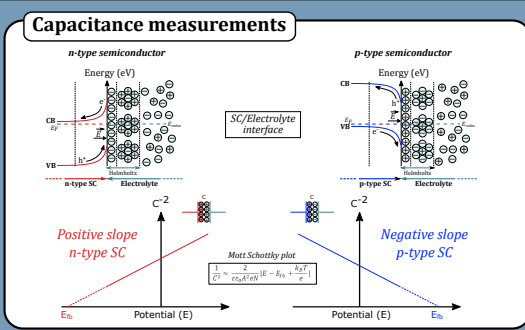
Capacitance measurements

n-type semiconductor

Energy (eV)

CB

$E_F$

VB

$e^-$

$h^+$

$\vec{E}$

$E_{redox}$

Helmholtz

n-type SC

Electrolyte

SC/Electrolyte interface

p-type semiconductor

Energy (eV)

CB

$E_F$

VB

$h^+$

$e^-$

$\vec{E}$

$E_{redox}$

Helmholtz

p-type SC

Electrolyte

C

$C^{-2}$

Positive slope n-type SC

$E_{fb}$

Potential (E)

Mott Schottky plot

$\frac{1}{C^2} \approx \frac{2}{\varepsilon\varepsilon_0 A^2 eN}\left[E - E_{fb} + \frac{k_B T}{e}\right]$

C

$C^{-2}$

Negative slope p-type SC

Potential (E)

$E_{fb}$